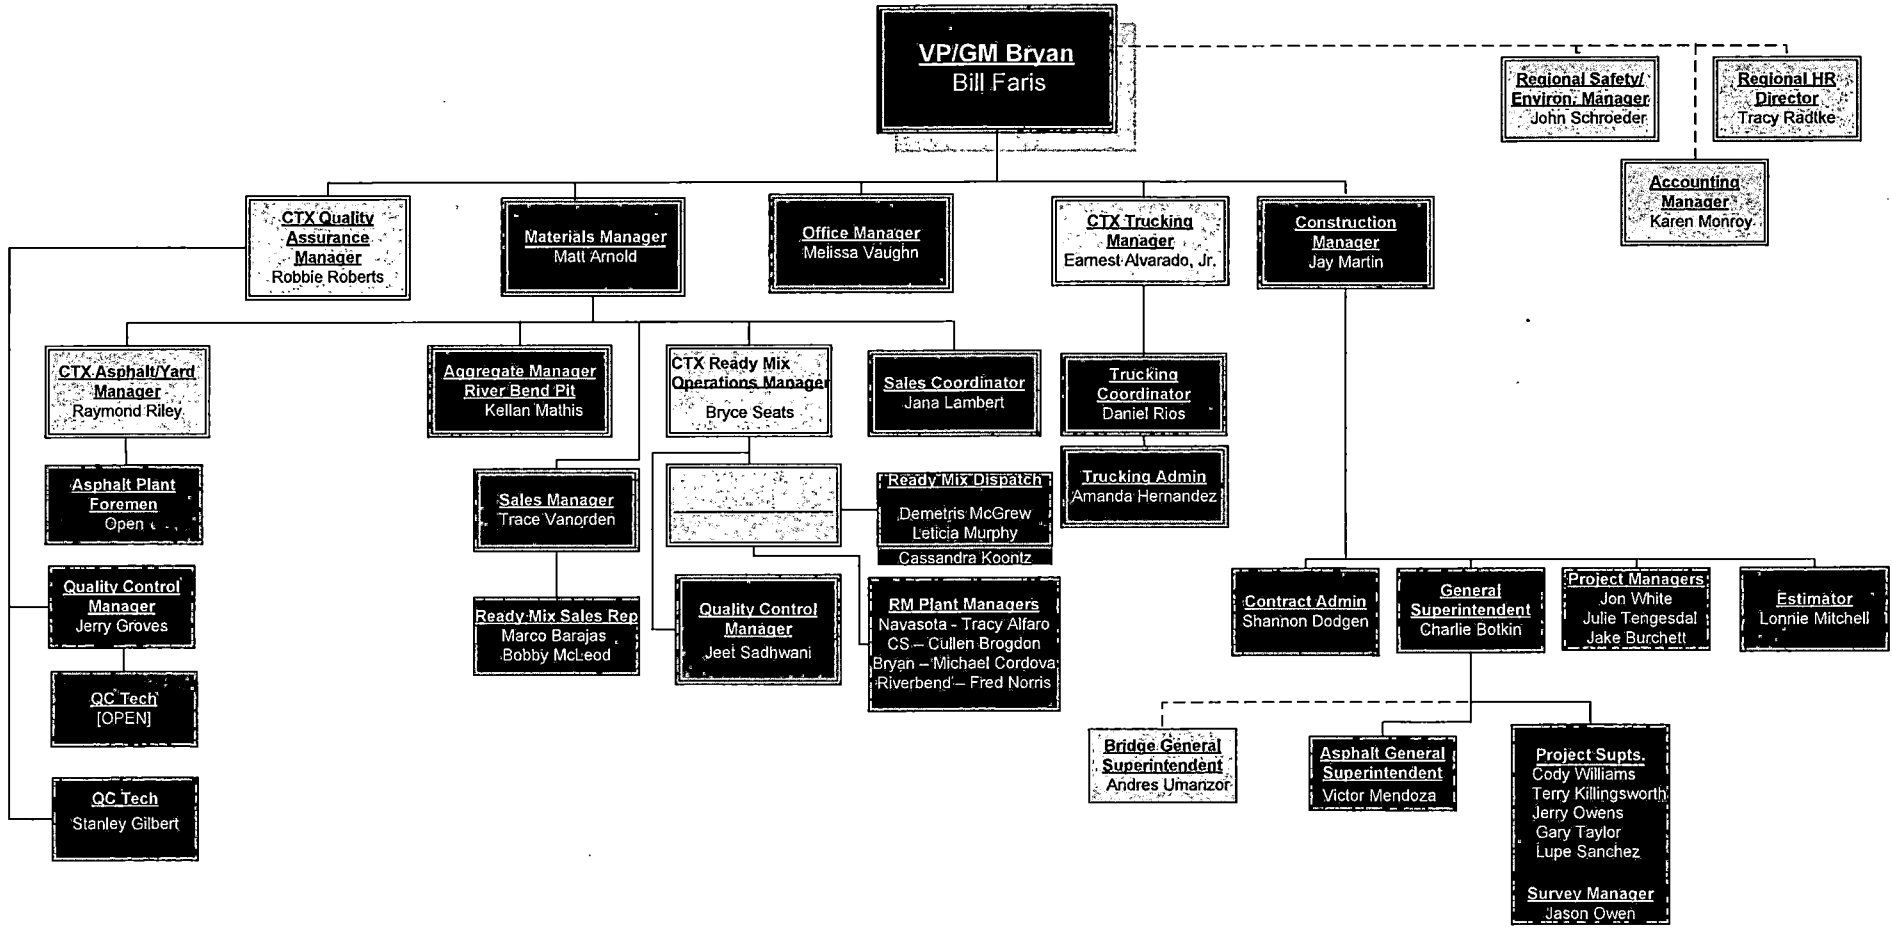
VP/GM Bryan
Bill Faris

Regional Safety/ Environ. Manager
John Schroeder

Regional HR Director
Tracy Radtke

Accounting Manager
Karen Monroy

CTX Quality Assurance Manager
Robbie Roberts

Materials Manager
Matt Arnold

Office Manager
Melissa Vaughn

CTX Trucking Manager
Earnest Alvarado, Jr.

Construction Manager
Jay Martin

CTX Asphalt/Yard Manager
Raymond Riley

Aggregate Manager River Bend Pit
Kellan Mathis

CTX Ready Mix Operations Manager
Bryce Seats

Sales Coordinator
Jana Lambert

Trucking Coordinator
Daniel Rios

Trucking Admin
Amanda Hernandez

Asphalt Plant Foremen
Open

Sales Manager
Trace Vanorden

Ready Mix Dispatch
Demetris McGrew
Leticia Murphy
Cassandra Koontz

Quality Control Manager
Jerry Groves

Ready Mix Sales Rep
Marco Barajas
Bobby McLeod

Quality Control Manager
Jeet Sadhwani

RM Plant Managers
Navasota - Tracy Alfaro
CS – Cullen Brogdon
Bryan – Michael Cordova
Riverbend – Fred Norris

QC Tech
[OPEN]

QC Tech
Stanley Gilbert

Contract Admin
Shannon Dodgen

General Superintendent
Charlie Botkin

Project Managers
Jon White
Julie Tengesdal
Jake Burchett

Estimator
Lonnie Mitchell

Bridge General Superintendent
Andres Umanzor

Asphalt General Superintendent
Victor Mendoza

Project Supts.
Cody Williams
Terry Killingsworth
Jerry Owens
Gary Taylor
Lupe Sanchez

Survey Manager
Jason Owen